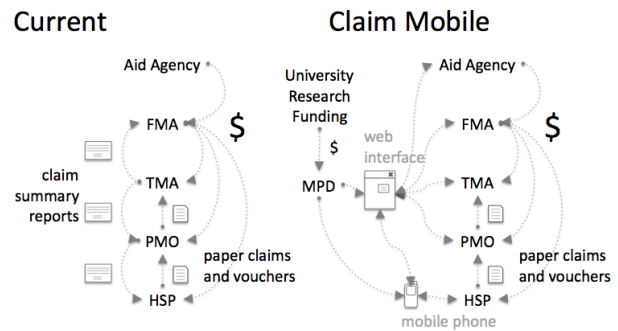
Current

Aid Agency

FMA

$

claim summary reports

TMA

PMO

paper claims and vouchers

HSP

Claim Mobile

University Research Funding

$

MPD

web interface

mobile phone

Aid Agency

FMA

$

TMA

PMO

paper claims and vouchers

HSP